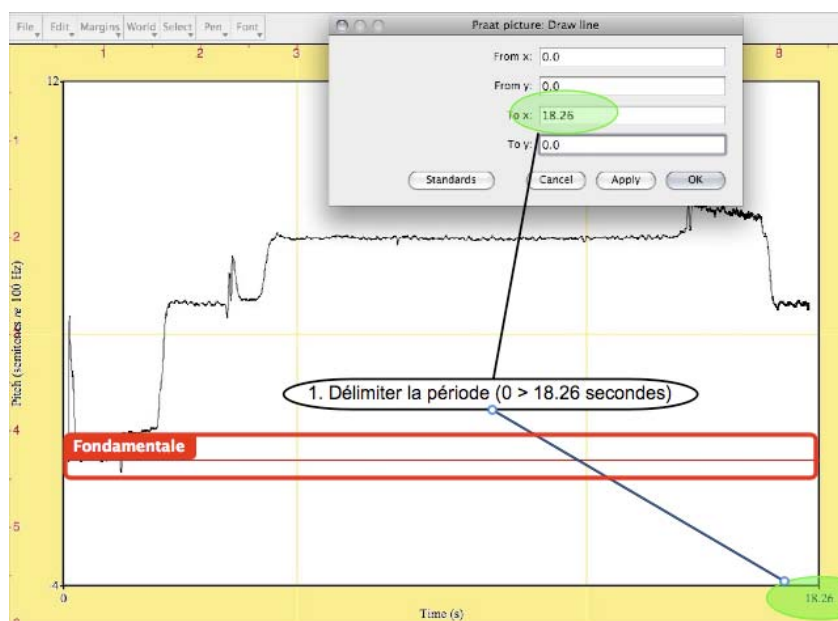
File Edit Margins World Select Pen Font

1 2 3 8

Praat picture: Draw line

From x: 0.0

From y: 0.0

To x: 18.26

To y: 0.0

Standards Cancel Apply OK

12

1

2

Pitch (semitones re 100 Hz)

4

5

-4

0

Time (s)

18.26

1. Délimiter la période (0 > 18.26 secondes)

Fondamentale